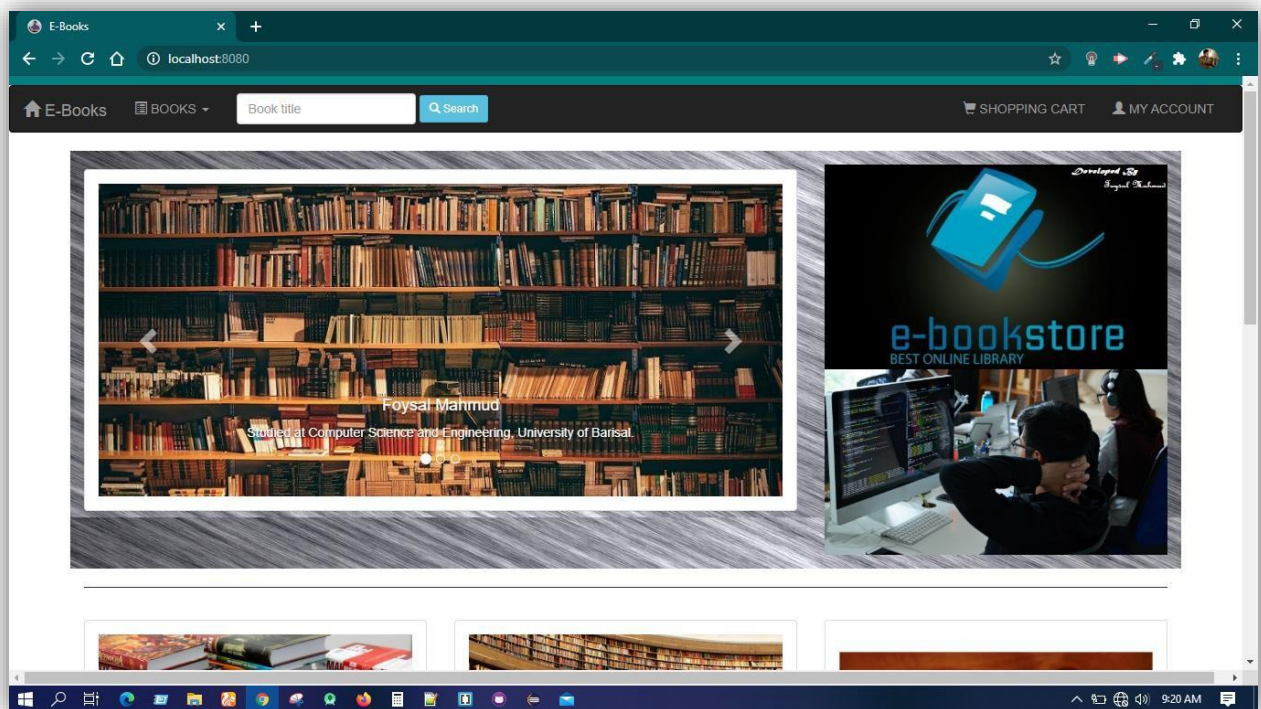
E-Books

localhost:8080

E-Books BOOKS Book title Search SHOPPING CART MY ACCOUNT

Developed By
Foysal Mahmud

e-bookstore
BEST ONLINE LIBRARY

Foysal Mahmud

Studied at Computer Science and Engineering, University of Barisal.

9:20 AM